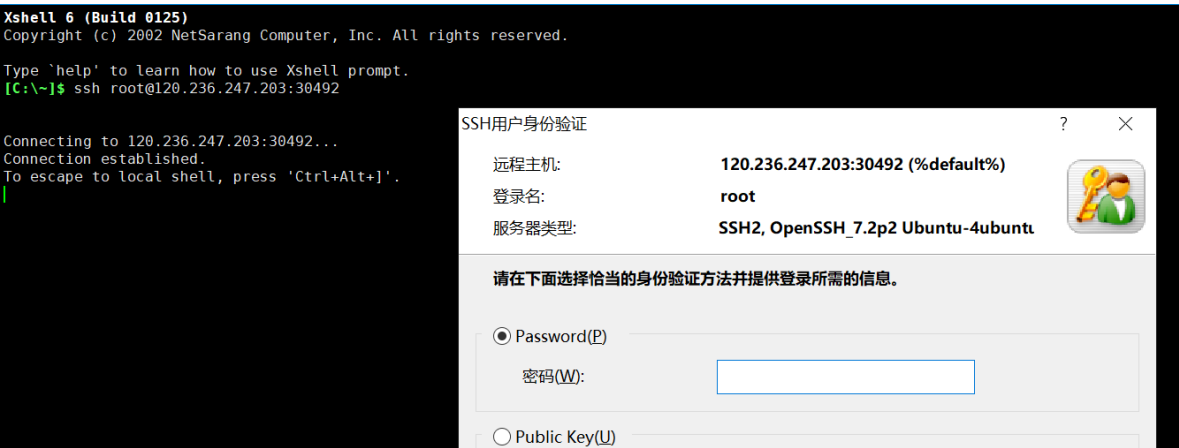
Xshell 6 (Build 0125)
Copyright (c) 2002 NetSarang Computer, Inc. All rights reserved.

Type `help' to learn how to use Xshell prompt.
[C:\~]$ ssh root@120.236.247.203:30492

Connecting to 120.236.247.203:30492...
Connection established.
To escape to local shell, press 'Ctrl+Alt+]'.

SSH用户身份验证
?
×
远程主机: 120.236.247.203:30492 (%default%)
登录名: root
服务器类型: SSH2, OpenSSH_7.2p2 Ubuntu-4ubuntu

请在下面选择恰当的身份验证方法并提供登录所需的信息。

Password(P)
密码(W):

Public Key(U)